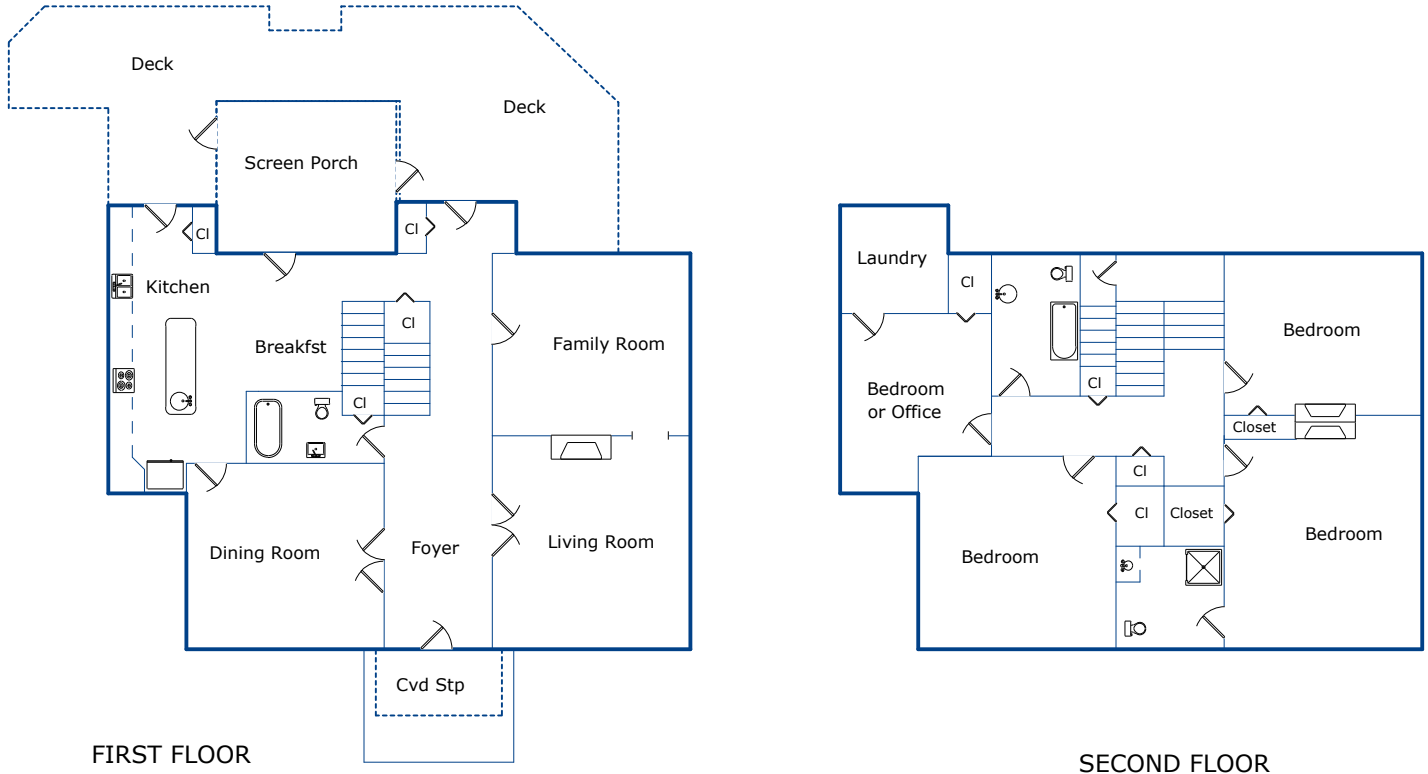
Deck

Deck

Screen Porch

Cl

Cl

Kitchen

Cl

Breakfst

Family Room

Cl

Dining Room

Foyer

Living Room

Cvd Stp

FIRST FLOOR

Laundry

Cl

Bedroom

Bedroom or Office

Cl

Closet

Cl

Cl

Closet

Bedroom

Bedroom

SECOND FLOOR